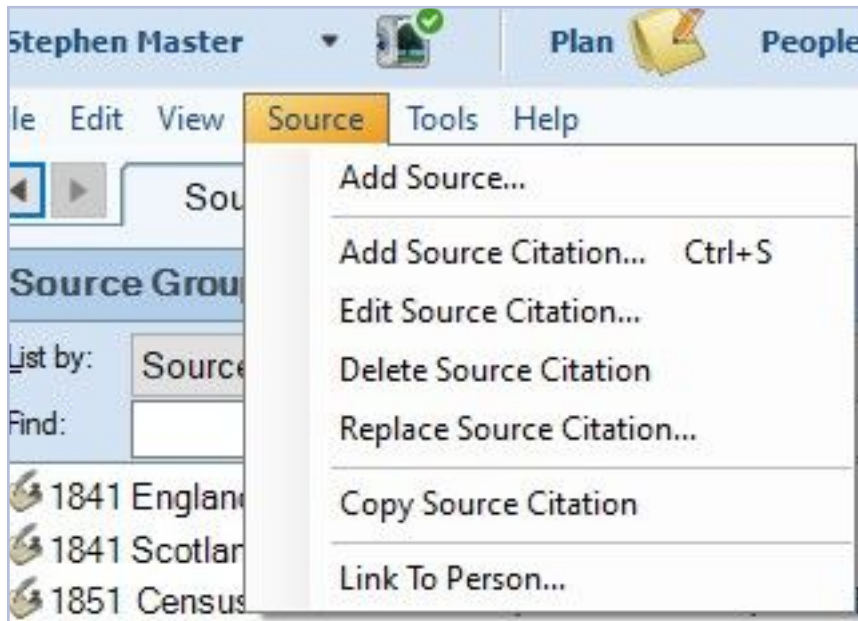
Stephen Master
Plan
People
le Edit View Source Tools Help
Sou
Source Grou
List by: Source
Find:
1841 Englan
1841 Scotlar
1851 Census
Add Source...
Add Source Citation... Ctrl+S
Edit Source Citation...
Delete Source Citation
Replace Source Citation...
Copy Source Citation
Link To Person...